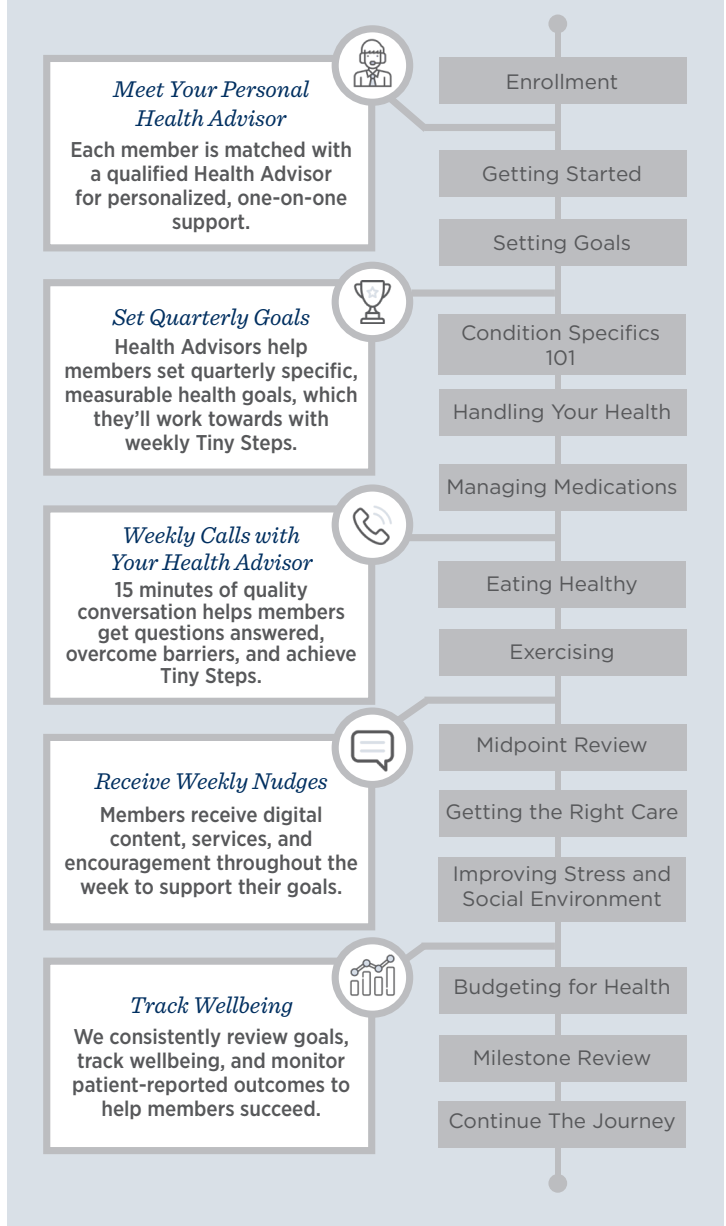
Meet Your Personal Health Advisor

Each member is matched with a qualified Health Advisor for personalized, one-on-one support.

Enrollment

Getting Started

Setting Goals

Set Quarterly Goals

Health Advisors help members set quarterly specific, measurable health goals, which they'll work towards with weekly Tiny Steps.

Condition Specifics 101

Handling Your Health

Managing Medications

Weekly Calls with Your Health Advisor

15 minutes of quality conversation helps members get questions answered, overcome barriers, and achieve Tiny Steps.

Eating Healthy

Exercising

Receive Weekly Nudges

Members receive digital content, services, and encouragement throughout the week to support their goals.

Midpoint Review

Getting the Right Care

Improving Stress and Social Environment

Track Wellbeing

We consistently review goals, track wellbeing, and monitor patient-reported outcomes to help members succeed.

Budgeting for Health

Milestone Review

Continue The Journey